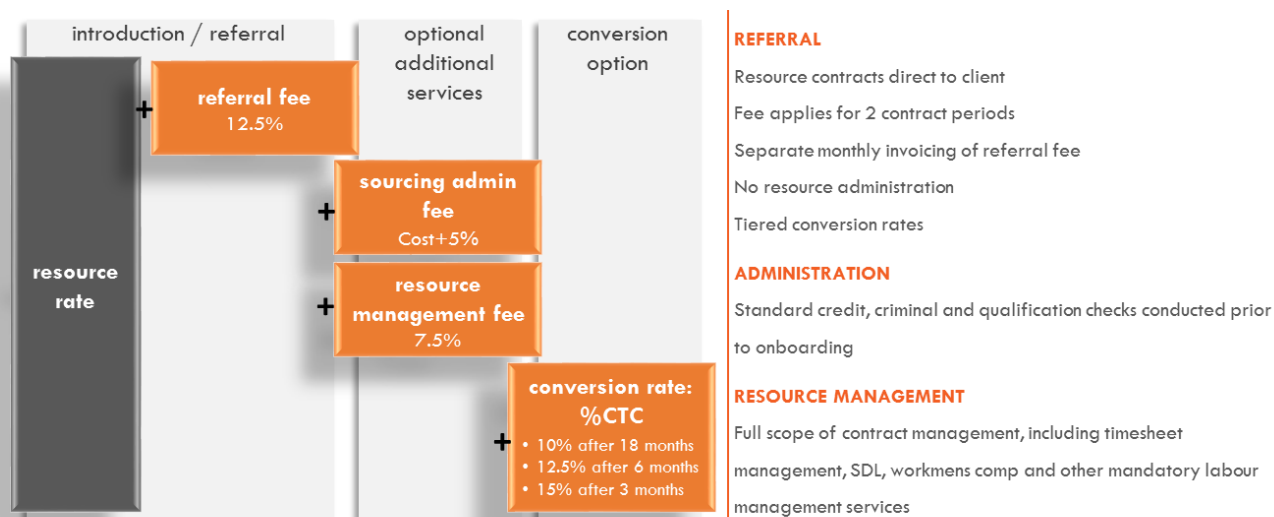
introduction / referral

optional additional services

conversion option

resource rate

+

referral fee
12.5%

+

sourcing admin fee
Cost+5%

+

resource management fee
7.5%

+

conversion rate: %CTC
• 10% after 18 months
• 12.5% after 6 months
• 15% after 3 months

REFERRAL

Resource contracts direct to client

Fee applies for 2 contract periods

Separate monthly invoicing of referral fee

No resource administration

Tiered conversion rates

ADMINISTRATION

Standard credit, criminal and qualification checks conducted prior to onboarding

RESOURCE MANAGEMENT

Full scope of contract management, including timesheet management, SDL, workmens comp and other mandatory labour management services